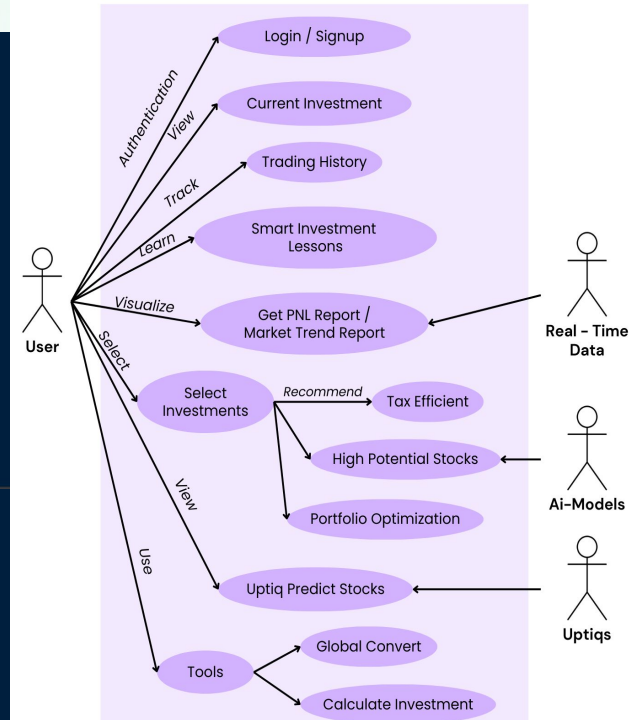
Login / Signup

Authentication

View

Current Investment

Trading History

Track

Learn

Smart Investment Lessons

User

Visualize

Get PNL Report / Market Trend Report

Real - Time Data

Select

Select Investments

Recommend

Tax Efficient

High Potential Stocks

Ai-Models

View

Portfolio Optimization

Use

Uptiq Predict Stocks

Uptiqs

Tools

Global Convert

Calculate Investment